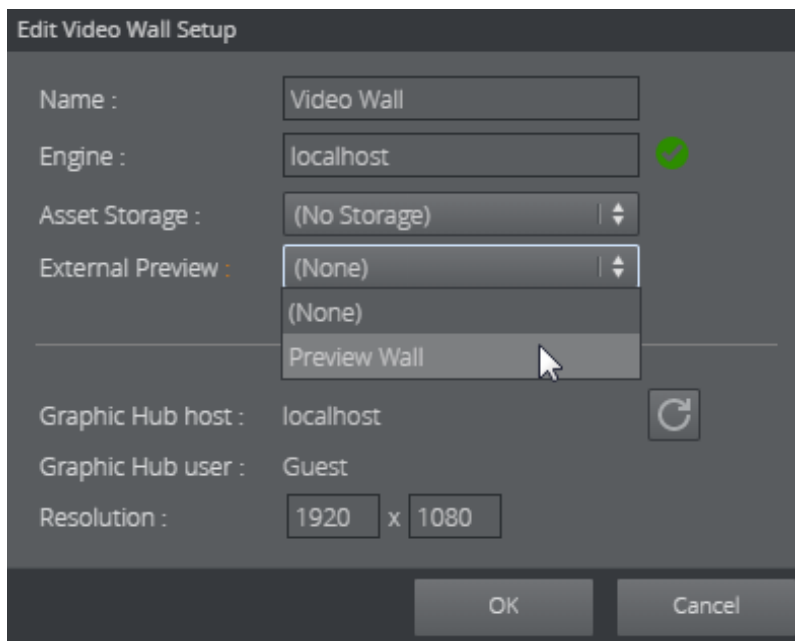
Edit Video Wall Setup

Name : Video Wall

Engine : localhost

Asset Storage : (No Storage)

External Preview : (None)

(None)

Preview Wall

Graphic Hub host : localhost

Graphic Hub user : Guest

Resolution : 1920 x 1080

OK

Cancel